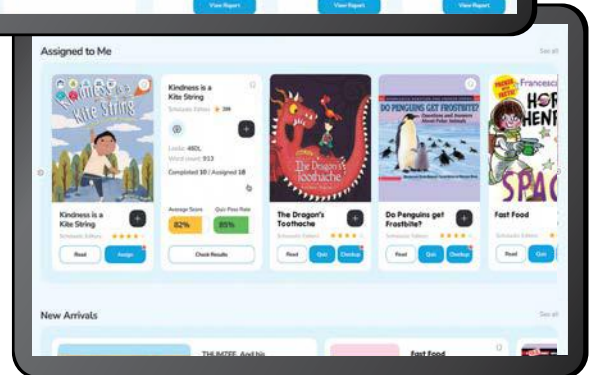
View Report
View Report
View Report

Assigned to Me
See all

Kindness is a Kite String

Kindness is a Kite String
Scholastic Edition ★ 206
Lexile: 460L
Word count: 913
Completed 10 / Assigned 18
Average Score
Quiz Pass Rate
82%
85%
Check Results

Kindness is a Kite String
★★★★
Read
Assign

The Dragon's Toothache
The Dragon's Toothache
Scholastic Edition ★★★★
Read
Quiz
Checkup

DO PENGUINS GET FROSTBITE?
Questions and Answers About Polar Animals
Do Penguins get Frostbite?
★★★★
Read
Quiz
Checkup

Francesca
HOR HENR
SPAC
Fast Food
Scholastic Edition
Read
Quiz

New Arrivals
See all

THUMZEE And his
Fast Food